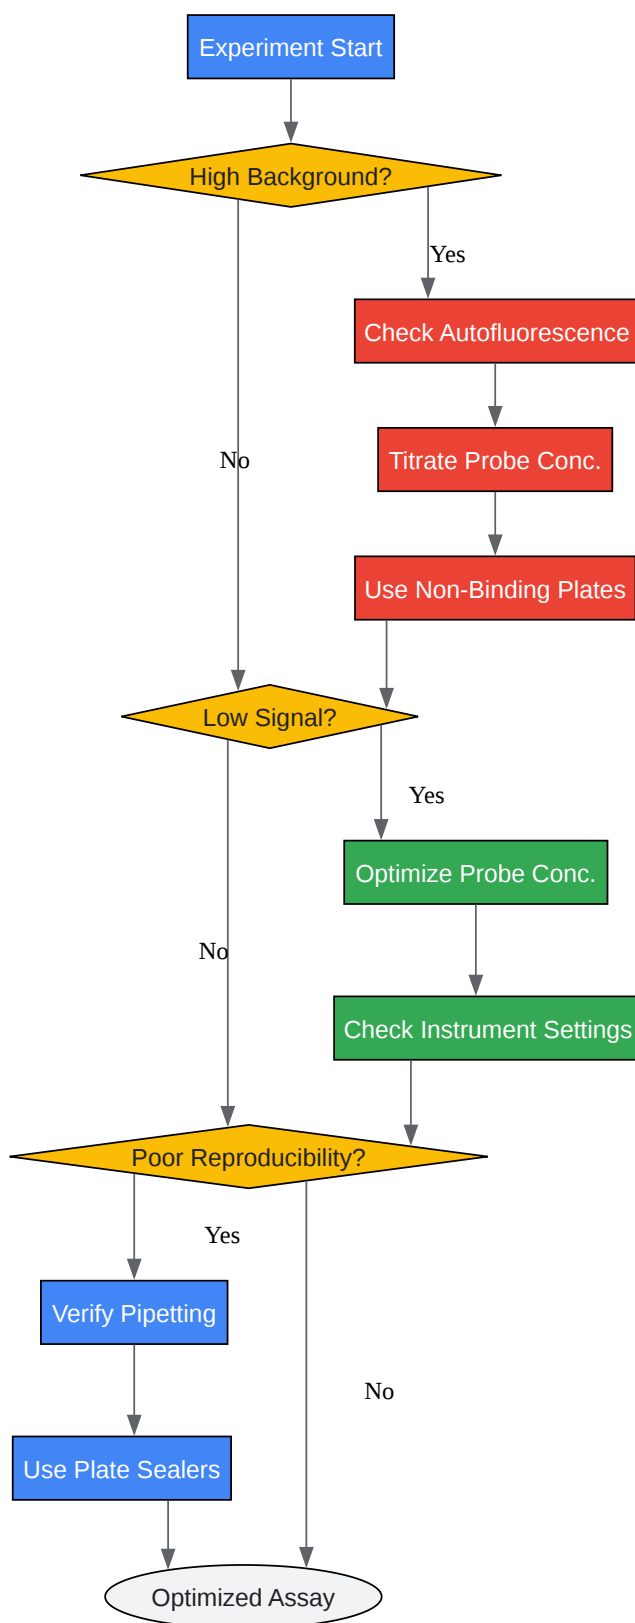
Experiment Start

High Background?

Yes

Check Autofluorescence

No

Titrate Probe Conc.

Use Non-Binding Plates

Low Signal?

Yes

Optimize Probe Conc.

No

Check Instrument Settings

Poor Reproducibility?

Yes

Verify Pipetting

No

Use Plate Sealers

Optimized Assay